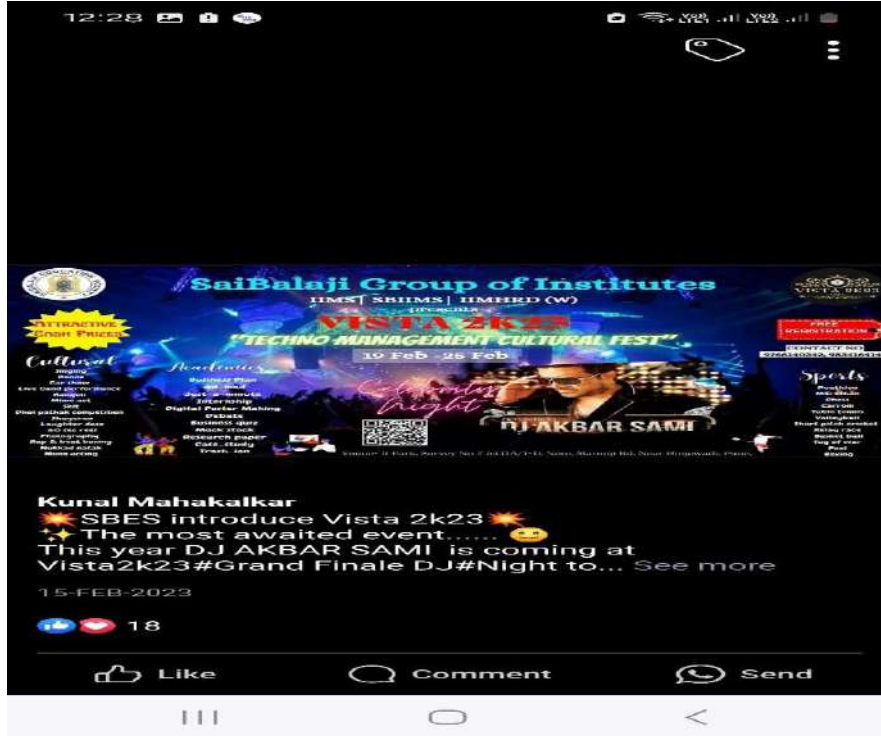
12:28

SaiBalaji Group of Institutes
IIMS | SBIIMS | IIMHRD (W)
presents
VISTA 2K23
"TECHNO MANAGEMENT CULTURAL FEST"
19 Feb - 25 Feb

ATTRACTIVE CASH PRIZES

Cultural
Singing
Dance
Fashion show
Live band performance
Rangoli
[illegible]
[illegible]
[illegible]
Photography
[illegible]
Nukkad natak
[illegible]

Academics
Business Plan
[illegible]
Just a minute
Internship
Digital Poster Making
Debate
Business quiz
Mock stock
Research paper
Case study
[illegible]

Celebrity Night
DJ AKBAR SAMI

FREE REGISTRATION
CONTACT NO.
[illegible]

Sports
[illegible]
Chess
Carrom
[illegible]
Volleyball
Short pitch cricket
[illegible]
Basket ball
Tug of war
Pool
Boxing

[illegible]

Kunal Mahakalkar
💥SBES introduce Vista 2k23💥
✨The most awaited event...... 😊
This year DJ AKBAR SAMI is coming at Vista2k23#Grand Finale DJ#Night to... See more
15-FEB-2023
18
Like
Comment
Send